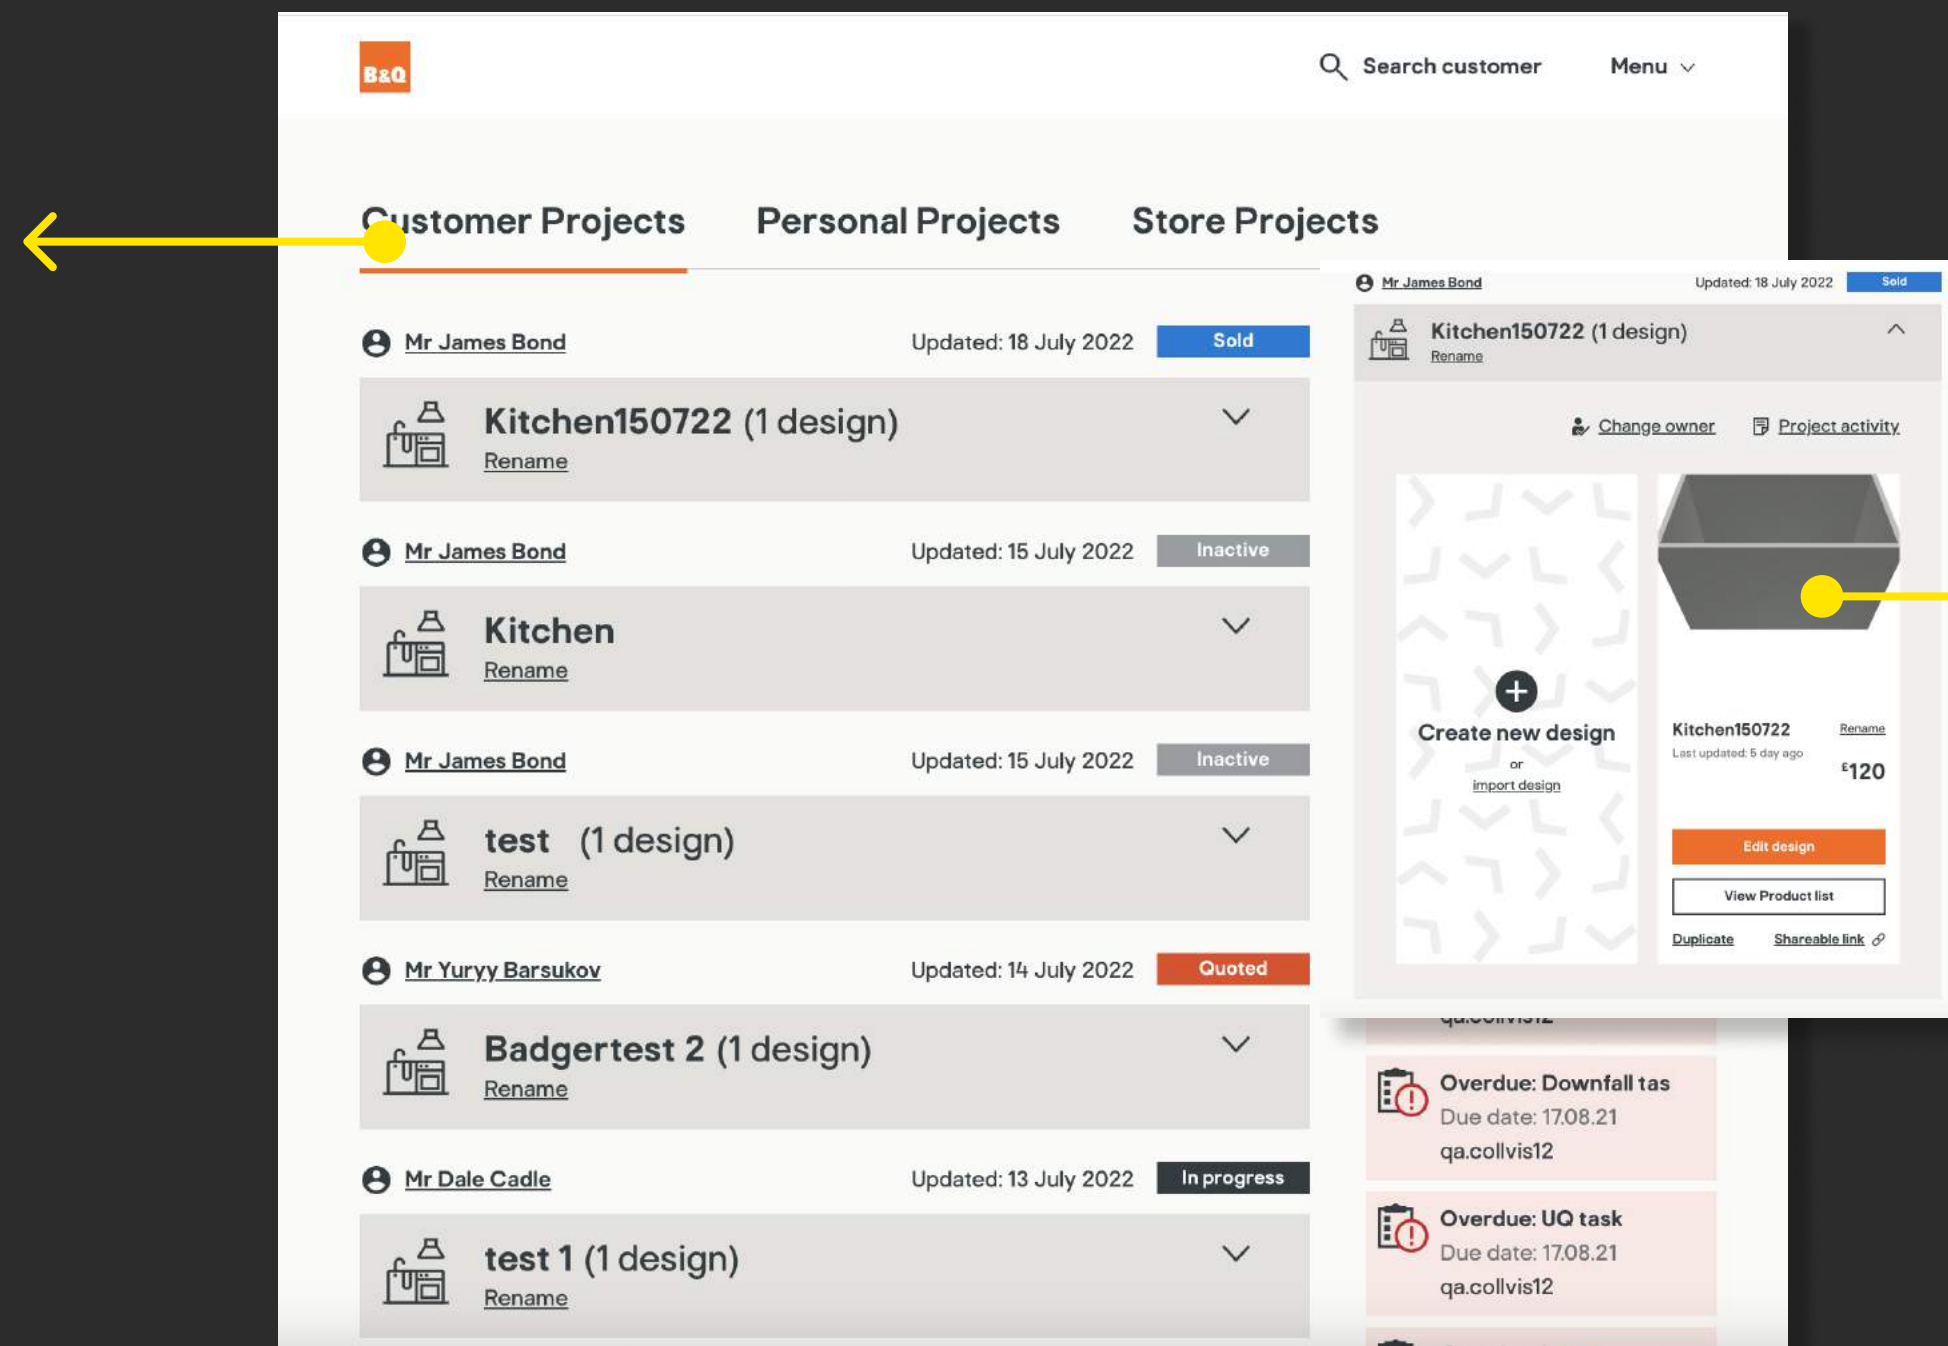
B&Q

Search customer

Menu

Customer Projects

Personal Projects

Store Projects

Mr James Bond

Updated: 18 July 2022

Sold

Kitchen150722 (1 design)

Rename

Mr James Bond

Updated: 15 July 2022

Inactive

Kitchen

Rename

Mr James Bond

Updated: 15 July 2022

Inactive

test (1 design)

Rename

Mr Yuryy Barsukov

Updated: 14 July 2022

Quoted

Badgertest 2 (1 design)

Rename

Mr Dale Cadle

Updated: 13 July 2022

In progress

test 1 (1 design)

Rename

Mr James Bond

Updated: 18 July 2022

Sold

Kitchen150722 (1 design)

Rename

Change owner

Project activity

Create new design

or

import design

Kitchen150722

Rename

Last updated: 5 day ago

£120

Edit design

View Product list

Duplicate

Shareable link

Overdue: Downfall tas

Due date: 17.08.21

qa.collvis12

Overdue: UQ task

Due date: 17.08.21

qa.collvis12